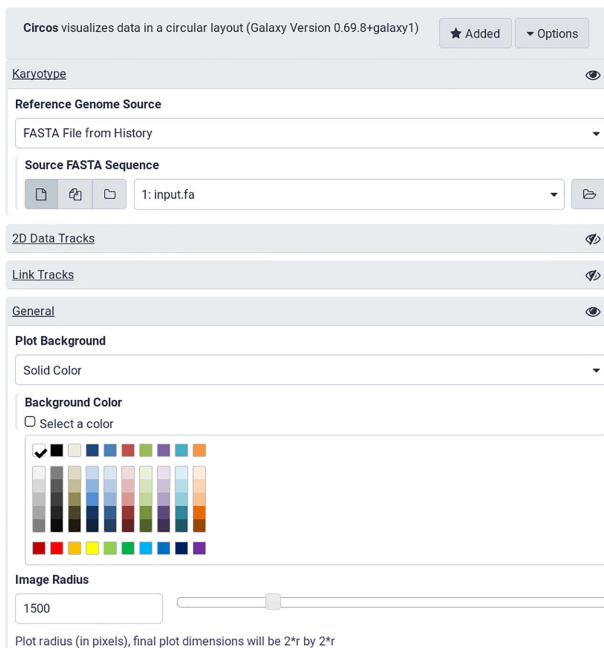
Circos visualizes data in a circular layout (Galaxy Version 0.69.8+galaxy1)

Added

Options

Karyotype

Reference Genome Source

FASTA File from History

Source FASTA Sequence

1: input.fa

2D Data Tracks

Link Tracks

General

Plot Background

Solid Color

Background Color

Select a color

Image Radius

1500

Plot radius (in pixels), final plot dimensions will be 2*r by 2*r